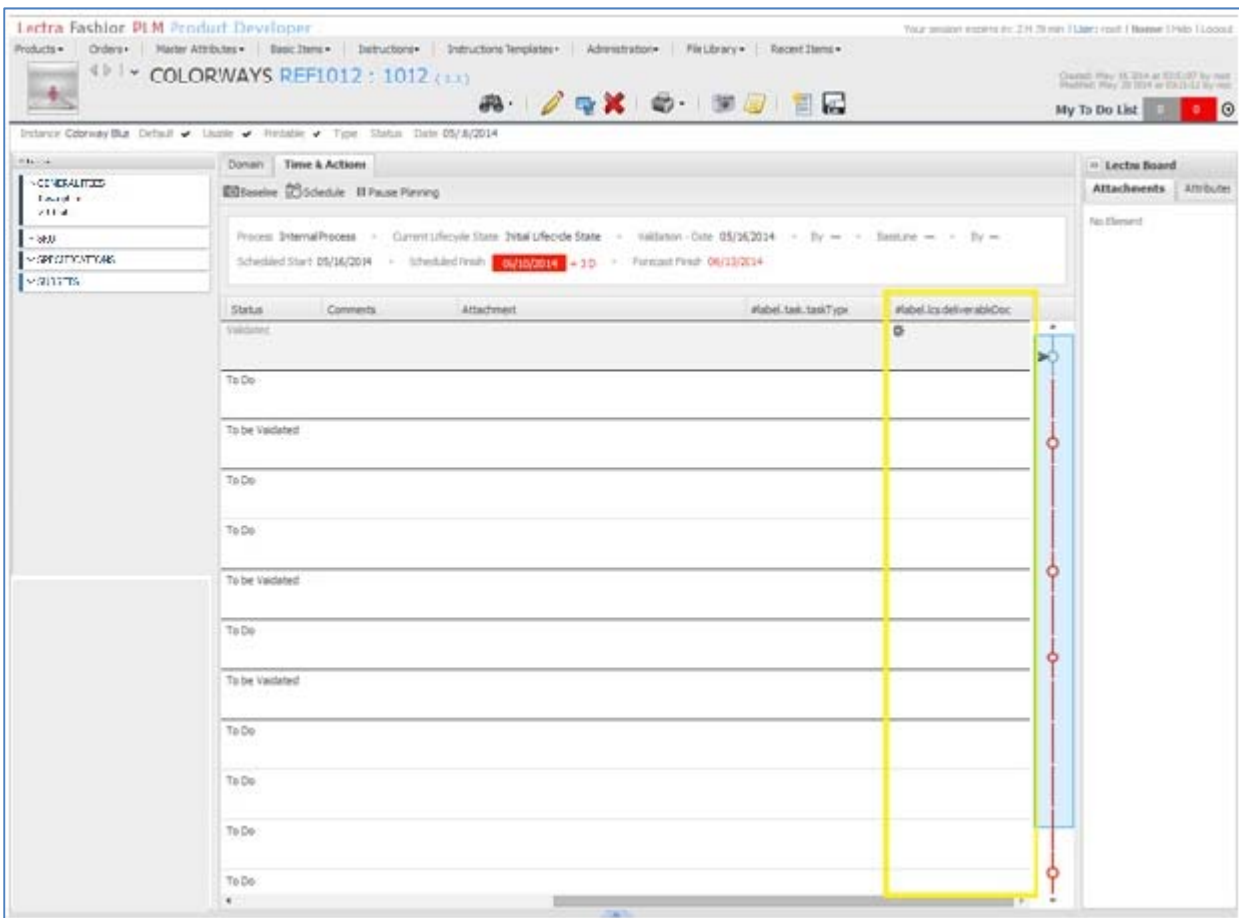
Lectra Fashion PLM Product Developer

Your session expires in: 2 H 39 min | User: root | Name | Help | Logout

Products▾ | Orders▾ | Master Attributes▾ | Basic Items▾ | Instructions▾ | Instructions Templates▾ | Administration▾ | File Library▾ | Recent Items▾

COLORWAYS REF1012 : 1012 (1.1)

Created: May 16 2014 at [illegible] by root
Modified: May 20 2014 at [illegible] by root

My To Do List 0 0

Instance Colorway Blue Default ✔ Usable ✔ Printable ✔ Type Status Date 05/16/2014

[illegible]
GENERALITIES
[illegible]
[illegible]
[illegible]
SPECIFICATIONS
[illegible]

Domain | Time & Actions

Baseline | Schedule | Pause Planning

Process InternalProcess - Current Lifecycle State Initial Lifecycle State - Validation - Date 05/16/2014 - By — - BaseLine — - By —
Scheduled Start 05/16/2014 - Scheduled Finish 06/10/2014 + 10 - Forecast Finish 06/13/2014

| Status | Comments | Attachment | #label.task.taskType | #label.lcs.deliverableDoc |
|---|---|---|---|---|
| Validated | | | | |
| To Do | | | | |
| To be Validated | | | | |
| To Do | | | | |
| To Do | | | | |
| To be Validated | | | | |
| To Do | | | | |
| To be Validated | | | | |
| To Do | | | | |
| To Do | | | | |
| To Do | | | | |
| To Do | | | | |

Lectra Board
Attachements | Attributes
No Element